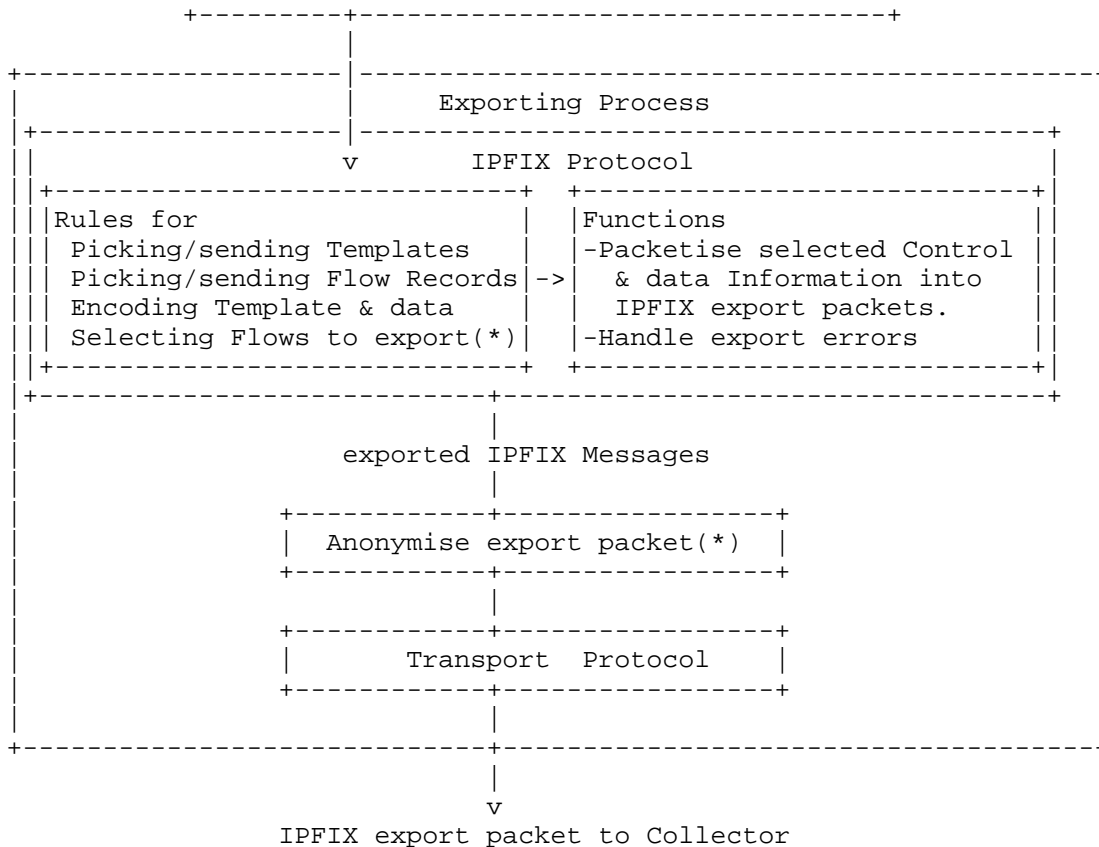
Exporting Process

v

IPFIX Protocol

Rules for
Picking/sending Templates
Picking/sending Flow Records
Encoding Template & data
Selecting Flows to export(*)

->

Functions
-Packetise selected Control & data Information into IPFIX export packets.
-Handle export errors

exported IPFIX Messages

Anonymise export packet(*)

Transport Protocol

v

IPFIX export packet to Collector